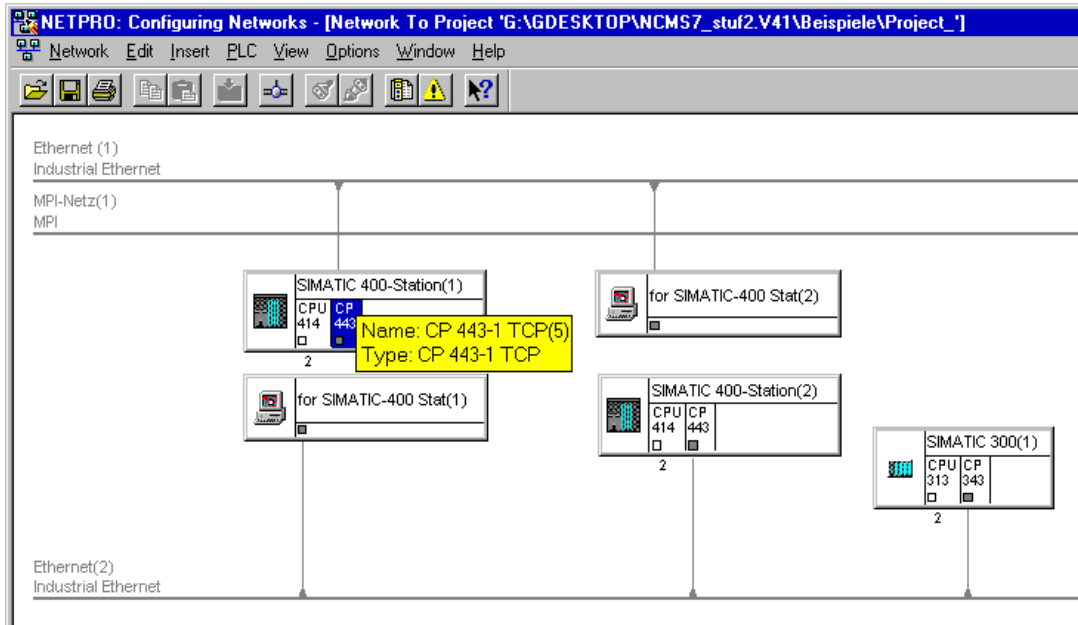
NETPRO: Configuring Networks - [Network To Project 'G:\GDESKTOP\NCMS7_stuf2.V41\Beispiele\Project_']

Network Edit Insert PLC View Options Window Help

Ethernet (1)
Industrial Ethernet

MPI-Netz(1)
MPI

SIMATIC 400-Station(1)
CPU 414
CP 443
2

Name: CP 443-1 TCP(5)
Type: CP 443-1 TCP

for SIMATIC-400 Stat(2)

for SIMATIC-400 Stat(1)

SIMATIC 400-Station(2)
CPU 414
CP 443
2

SIMATIC 300(1)
CPU 313
CP 343
2

Ethernet(2)
Industrial Ethernet